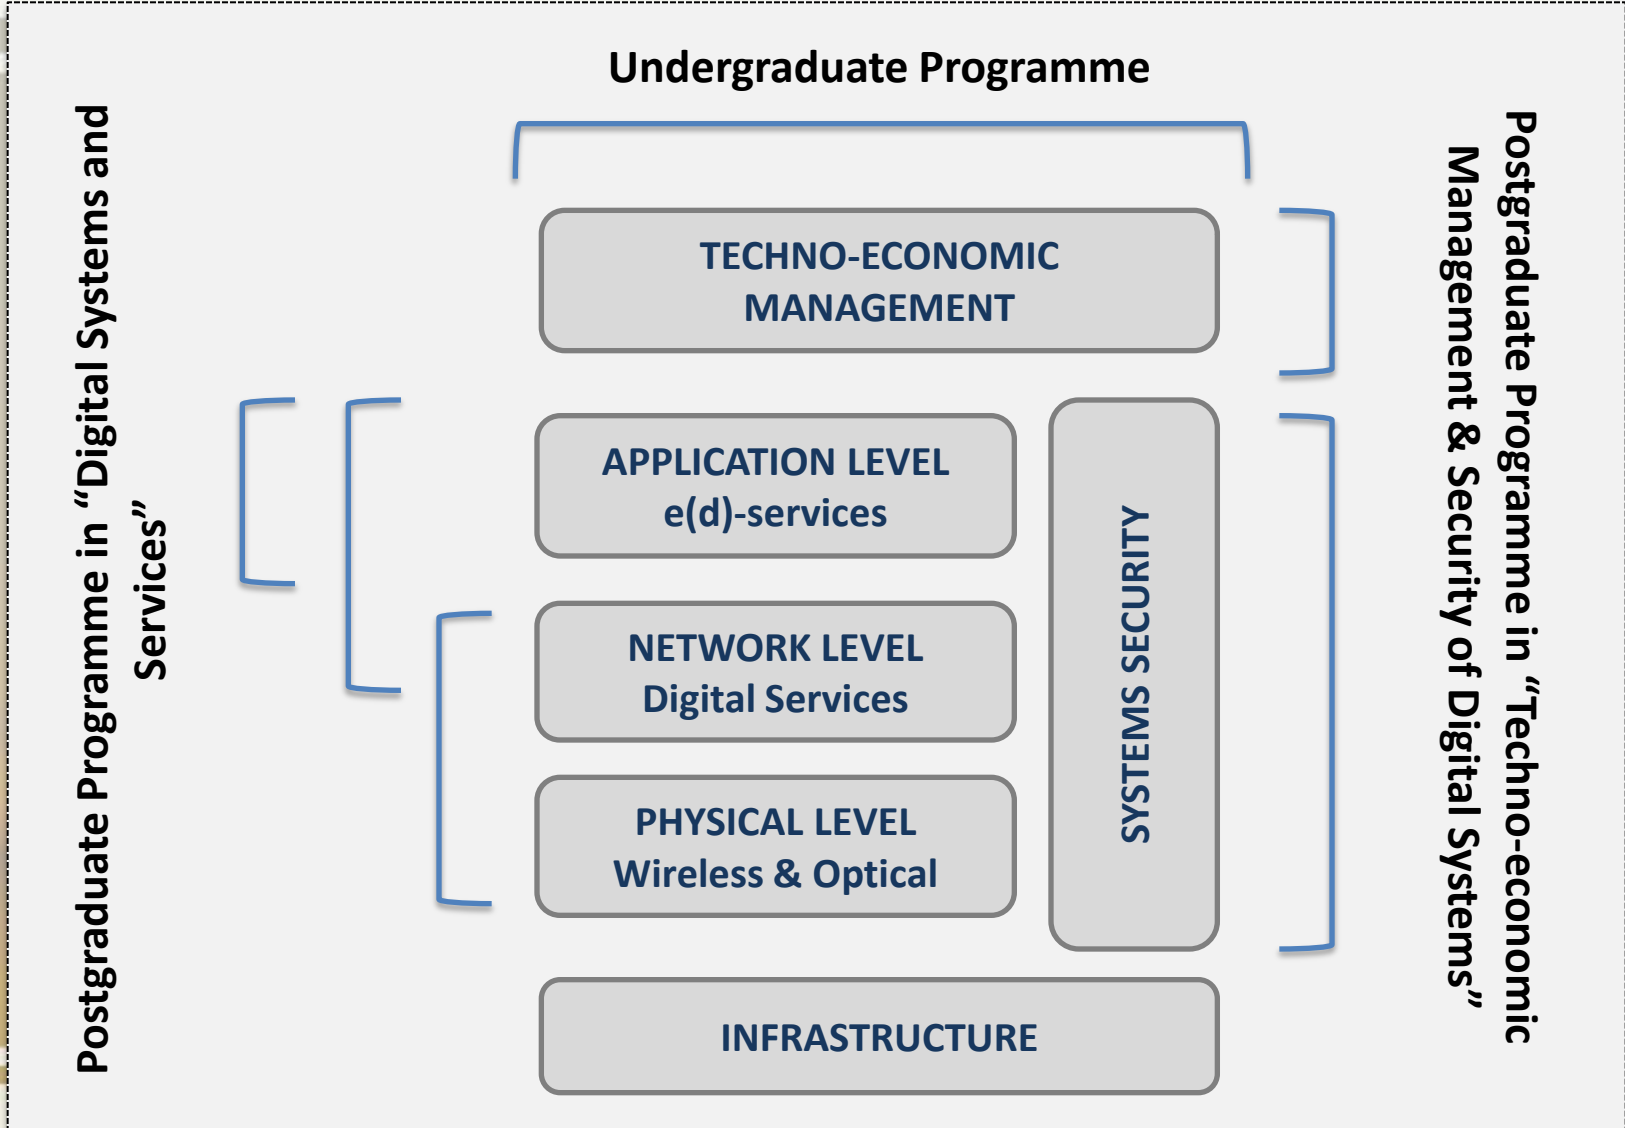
Undergraduate Programme

Postgraduate Programme in "Digital Systems and Services"

TECHNO-ECONOMIC MANAGEMENT

APPLICATION LEVEL
e(d)-services

NETWORK LEVEL
Digital Services

PHYSICAL LEVEL
Wireless & Optical

SYSTEMS SECURITY

INFRASTRUCTURE

Postgraduate Programme in "Techno-economic Management & Security of Digital Systems"